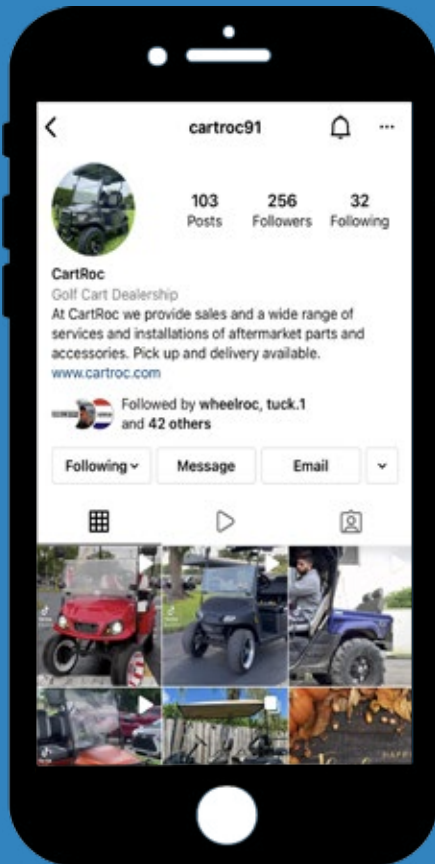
cartroc91

103
Posts

256
Followers

32
Following

CartRoc
Golf Cart Dealership
At CartRoc we provide sales and a wide range of services and installations of aftermarket parts and accessories. Pick up and delivery available.
www.cartroc.com

Followed by wheelroc, tuck.1 and 42 others

Following

Message

Email